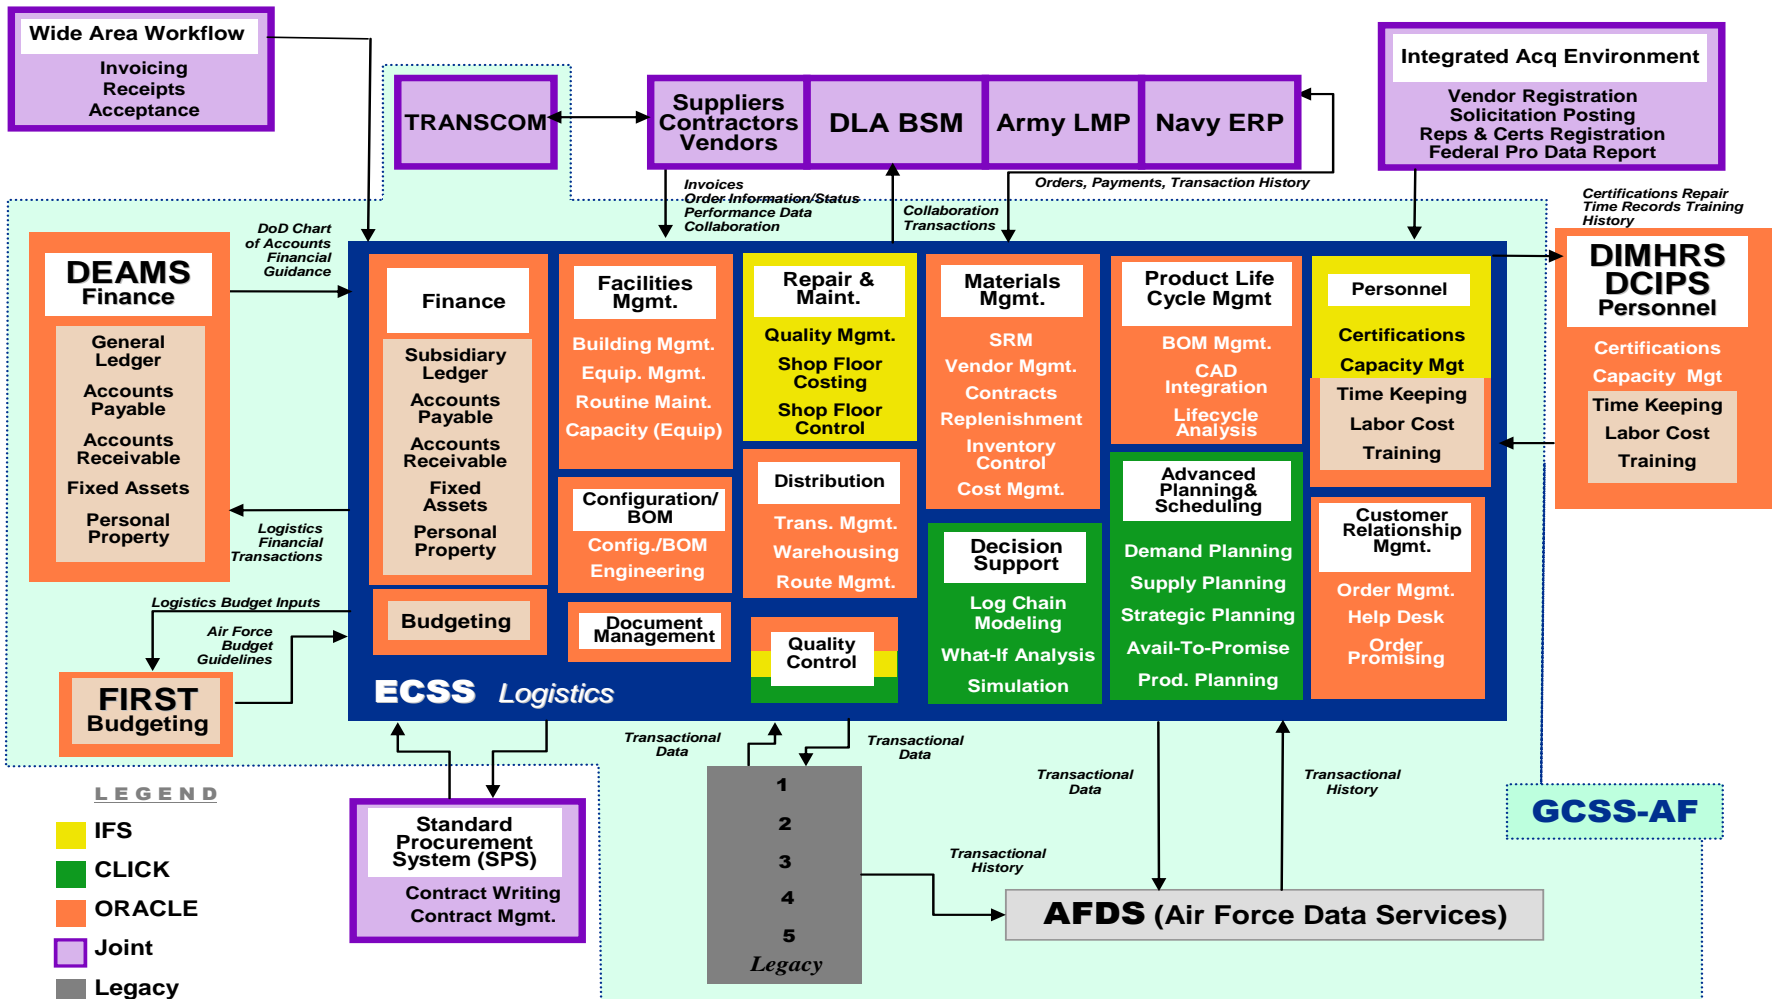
Wide Area Workflow
Invoicing
Receipts
Acceptance

TRANSCOM

Suppliers
Contractors
Vendors

DLA BSM

Army LMP

Navy ERP

Integrated Acq Environment
Vendor Registration
Solicitation Posting
Reps & Certs Registration
Federal Pro Data Report

Invoices
Order Information/Status
Performance Data
Collaboration

Collaboration
Transactions

Orders, Payments, Transaction History

Certifications Repair
Time Records Training
History

DoD Chart
of Accounts
Financial
Guidance

DEAMS
Finance
General Ledger
Accounts Payable
Accounts Receivable
Fixed Assets
Personal Property

Logistics
Financial
Transactions

Finance
Subsidiary Ledger
Accounts Payable
Accounts Receivable
Fixed Assets
Personal Property

Facilities Mgmt.
Building Mgmt.
Equip. Mgmt.
Routine Maint.
Capacity (Equip)

Repair & Maint.
Quality Mgmt.
Shop Floor Costing
Shop Floor Control

Materials Mgmt.
SRM
Vendor Mgmt.
Contracts
Replenishment
Inventory Control
Cost Mgmt.

Product Life Cycle Mgmt
BOM Mgmt.
CAD Integration
Lifecycle Analysis

Personnel
Certifications
Capacity Mgt
Time Keeping
Labor Cost
Training

DIMHRS
DCIPS
Personnel
Certifications
Capacity Mgt
Time Keeping
Labor Cost
Training

Configuration/ BOM
Config./BOM
Engineering

Distribution
Trans. Mgmt.
Warehousing
Route Mgmt.

Advanced Planning& Scheduling
Demand Planning
Supply Planning
Strategic Planning
Avail-To-Promise
Prod. Planning

Customer Relationship Mgmt.
Order Mgmt.
Help Desk
Order Promising

Decision Support
Log Chain Modeling
What-If Analysis
Simulation

Logistics Budget Inputs

Budgeting

Document Management

Quality Control

Air Force
Budget
Guidelines

FIRST
Budgeting

ECSS Logistics

Transactional
Data

Transactional
Data

Transactional
Data

Transactional
History

GCSS-AF

LEGEND
IFS
CLICK
ORACLE
Joint
Legacy

Standard Procurement System (SPS)
Contract Writing
Contract Mgmt.

1
2
3
4
5
Legacy

Transactional
History

AFDS (Air Force Data Services)